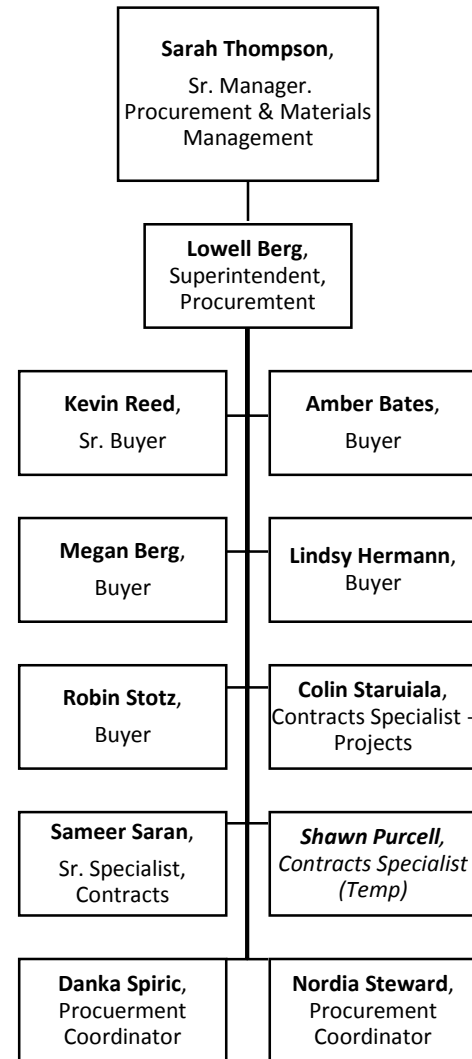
Sarah Thompson,
Sr. Manager. Procurement & Materials Management

Lowell Berg,
Superintendent, Procuremtent

Kevin Reed,
Sr. Buyer

Amber Bates,
Buyer

Megan Berg,
Buyer

Lindsy Hermann,
Buyer

Robin Stotz,
Buyer

Colin Staruiala,
Contracts Specialist - Projects

Sameer Saran,
Sr. Specialist, Contracts

*Shawn Purcell,*
*Contracts Specialist (Temp)*

Danka Spiric,
Procuerment Coordinator

Nordia Steward,
Procurement Coordinator